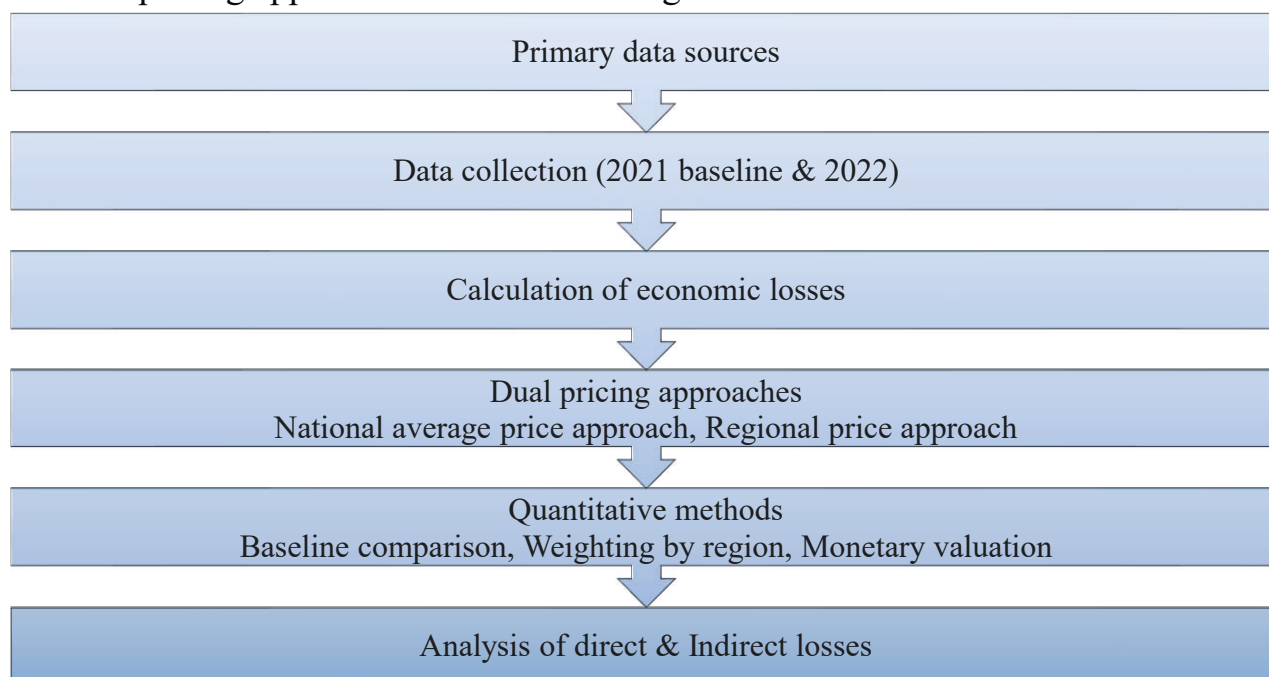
Primary data sources

Data collection (2021 baseline & 2022)

Calculation of economic losses

Dual pricing approaches
National average price approach, Regional price approach

Quantitative methods
Baseline comparison, Weighting by region, Monetary valuation

Analysis of direct & Indirect losses